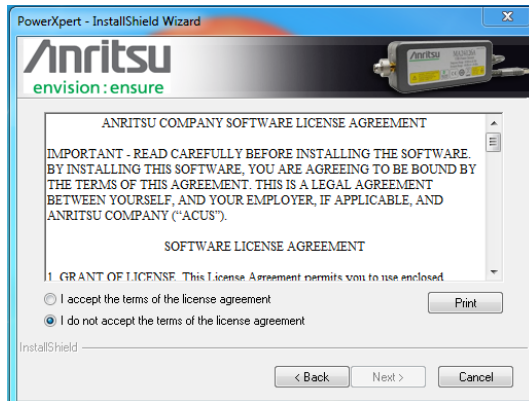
PowerXpert - InstallShield Wizard

Anritsu
envision : ensure

Anritsu

ANRITSU COMPANY SOFTWARE LICENSE AGREEMENT

IMPORTANT - READ CAREFULLY BEFORE INSTALLING THE SOFTWARE. BY INSTALLING THIS SOFTWARE, YOU ARE AGREEING TO BE BOUND BY THE TERMS OF THIS AGREEMENT. THIS IS A LEGAL AGREEMENT BETWEEN YOURSELF, AND YOUR EMPLOYER, IF APPLICABLE, AND ANRITSU COMPANY ("ACUS").

SOFTWARE LICENSE AGREEMENT

1. GRANT OF LICENSE. This License Agreement permits you to use enclosed

I accept the terms of the license agreement

I do not accept the terms of the license agreement

Print

InstallShield

< Back

Next >

Cancel